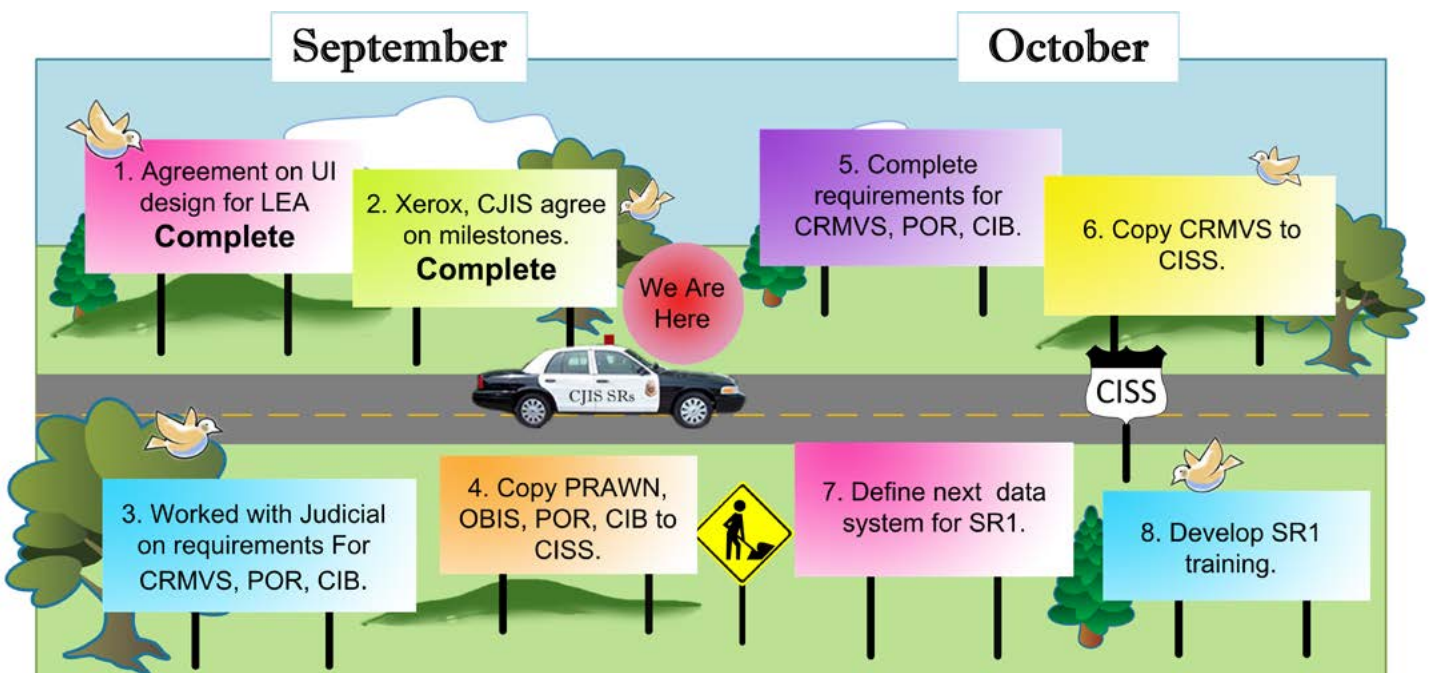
September

October

1. Agreement on UI design for LEA **Complete**

2. Xerox, CJIS agree on milestones. **Complete**

We Are Here

5. Complete requirements for CRMVS, POR, CIB.

6. Copy CRMVS to CISS.

CJIS SRs

CISS

3. Worked with Judicial on requirements For CRMVS, POR, CIB.

4. Copy PRAWN, OBIS, POR, CIB to CISS.

7. Define next data system for SR1.

8. Develop SR1 training.